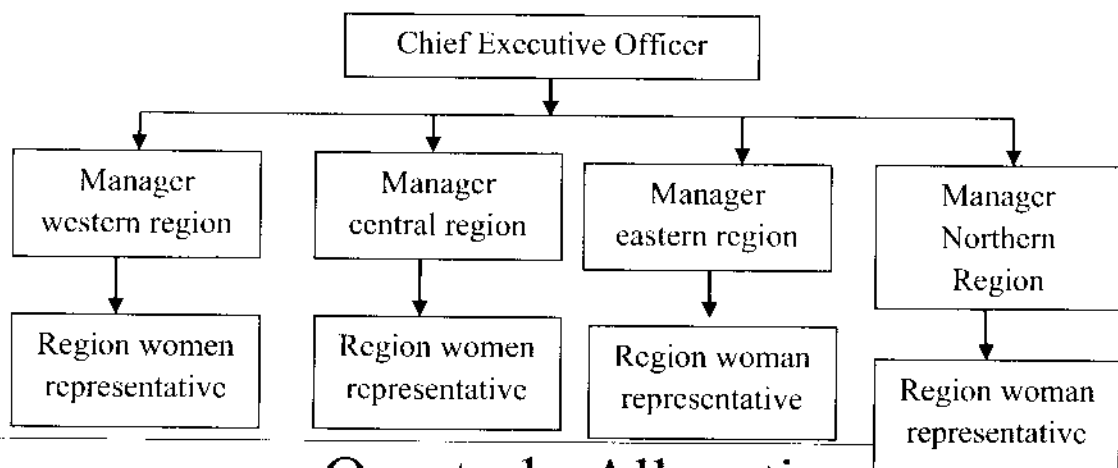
Chief Executive Officer

Manager western region

Region women representative

Manager central region

Region women representative

Manager eastern region

Region woman representative

Manager Northern Region

Region woman representative

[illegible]